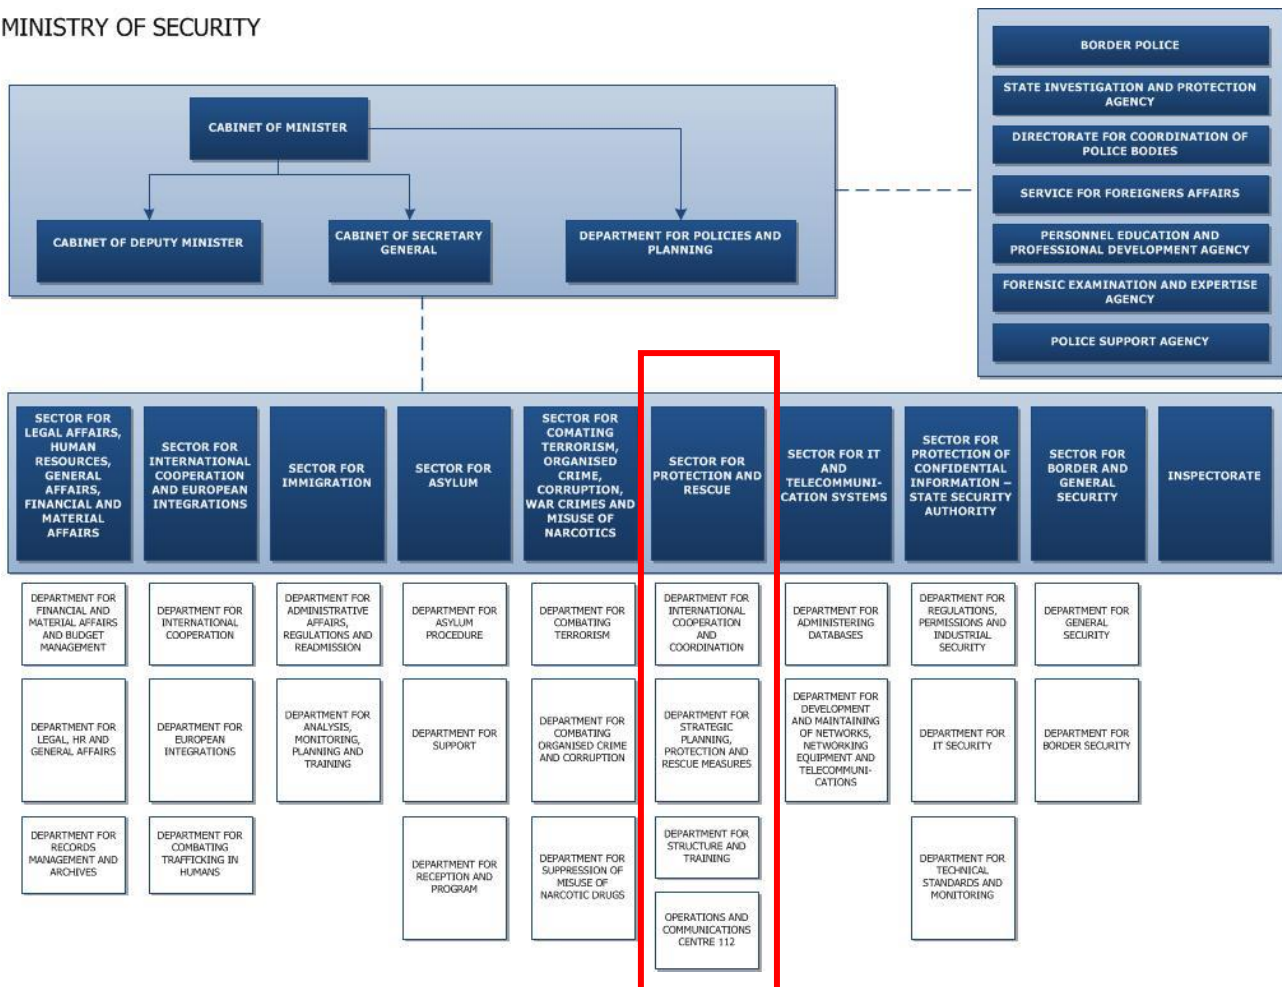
MINISTRY OF SECURITY

CABINET OF MINISTER

CABINET OF DEPUTY MINISTER

CABINET OF SECRETARY GENERAL

DEPARTMENT FOR POLICIES AND PLANNING

BORDER POLICE

STATE INVESTIGATION AND PROTECTION AGENCY

DIRECTORATE FOR COORDINATION OF POLICE BODIES

SERVICE FOR FOREIGNERS AFFAIRS

PERSONNEL EDUCATION AND PROFESSIONAL DEVELOPMENT AGENCY

FORENSIC EXAMINATION AND EXPERTISE AGENCY

POLICE SUPPORT AGENCY

SECTOR FOR LEGAL AFFAIRS, HUMAN RESOURCES, GENERAL AFFAIRS, FINANCIAL AND MATERIAL AFFAIRS

DEPARTMENT FOR FINANCIAL AND MATERIAL AFFAIRS AND BUDGET MANAGEMENT

DEPARTMENT FOR LEGAL, HR AND GENERAL AFFAIRS

DEPARTMENT FOR RECORDS MANAGEMENT AND ARCHIVES

SECTOR FOR INTERNATIONAL COOPERATION AND EUROPEAN INTEGRATIONS

DEPARTMENT FOR INTERNATIONAL COOPERATION

DEPARTMENT FOR EUROPEAN INTEGRATIONS

DEPARTMENT FOR COMBATING TRAFFICKING IN HUMANS

SECTOR FOR IMMIGRATION

DEPARTMENT FOR ADMINISTRATIVE AFFAIRS, REGULATIONS AND READMISSION

DEPARTMENT FOR ANALYSIS, MONITORING, PLANNING AND TRAINING

SECTOR FOR ASYLUM

DEPARTMENT FOR ASYLUM PROCEDURE

DEPARTMENT FOR SUPPORT

DEPARTMENT FOR RECEPTION AND PROGRAM

SECTOR FOR COMATING TERRORISM, ORGANISED CRIME, CORRUPTION, WAR CRIMES AND MISUSE OF NARCOTICS

DEPARTMENT FOR COMBATING TERRORISM

DEPARTMENT FOR COMBATING ORGANISED CRIME AND CORRUPTION

DEPARTMENT FOR SUPPRESSION OF MISUSE OF NARCOTIC DRUGS

SECTOR FOR PROTECTION AND RESCUE

DEPARTMENT FOR INTERNATIONAL COOPERATION AND COORDINATION

DEPARTMENT FOR STRATEGIC PLANNING, PROTECTION AND RESCUE MEASURES

DEPARTMENT FOR STRUCTURE AND TRAINING

OPERATIONS AND COMMUNICATIONS CENTRE 112

SECTOR FOR IT AND TELECOMMUNICATION SYSTEMS

DEPARTMENT FOR ADMINISTERING DATABASES

DEPARTMENT FOR DEVELOPMENT AND MAINTAINING OF NETWORKS, NETWORKING EQUIPMENT AND TELECOMMUNICATIONS

SECTOR FOR PROTECTION OF CONFIDENTIAL INFORMATION – STATE SECURITY AUTHORITY

DEPARTMENT FOR REGULATIONS, PERMISSIONS AND INDUSTRIAL SECURITY

DEPARTMENT FOR IT SECURITY

DEPARTMENT FOR TECHNICAL STANDARDS AND MONITORING

SECTOR FOR BORDER AND GENERAL SECURITY

DEPARTMENT FOR GENERAL SECURITY

DEPARTMENT FOR BORDER SECURITY

INSPECTORATE